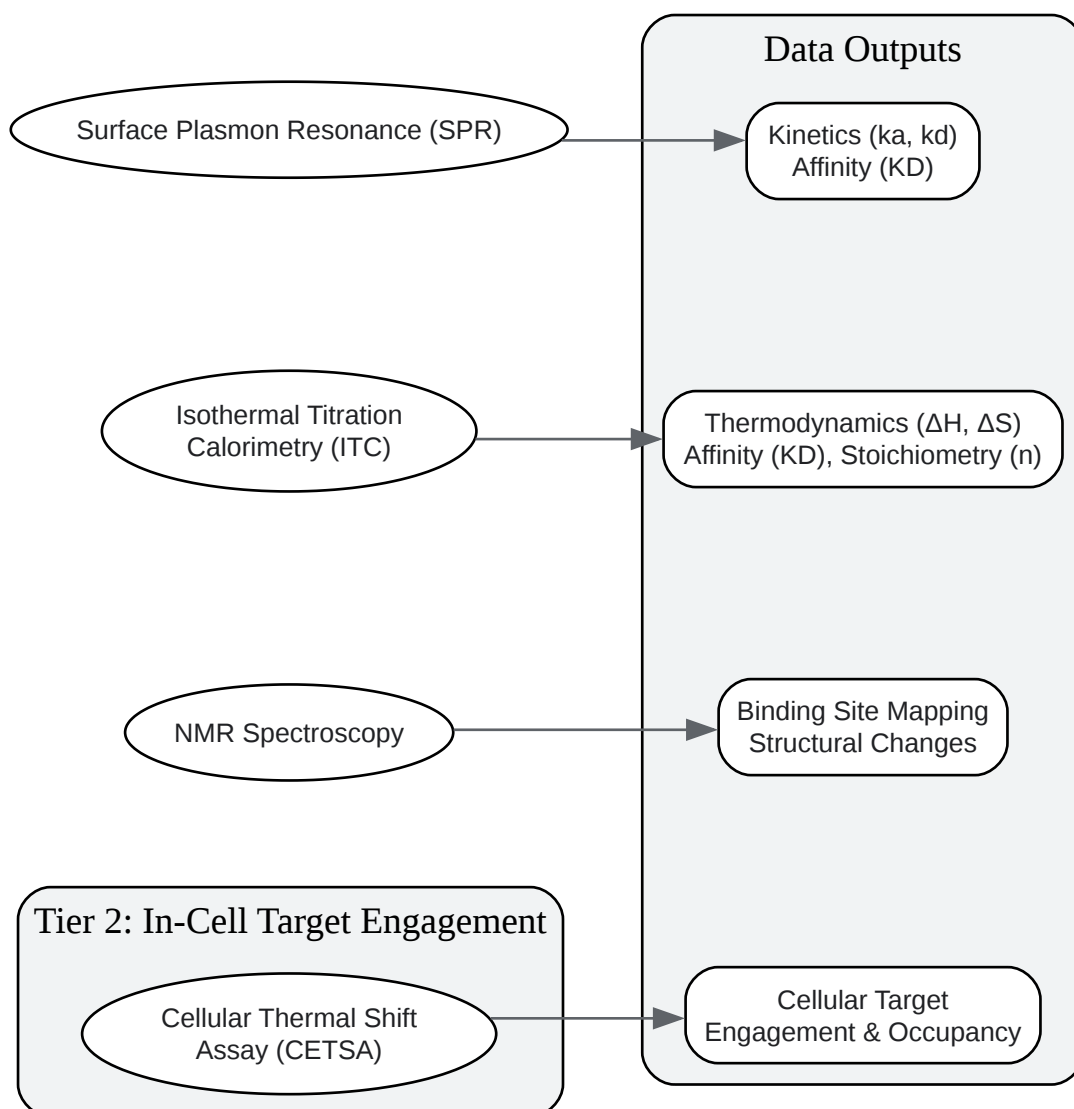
Data Outputs

Surface Plasmon Resonance (SPR)

Kinetics (ka, kd)
Affinity (KD)

Isothermal Titration Calorimetry (ITC)

Thermodynamics (ΔH, ΔS)
Affinity (KD), Stoichiometry (n)

NMR Spectroscopy

Binding Site Mapping
Structural Changes

Tier 2: In-Cell Target Engagement

Cellular Thermal Shift Assay (CETSA)

Cellular Target Engagement & Occupancy